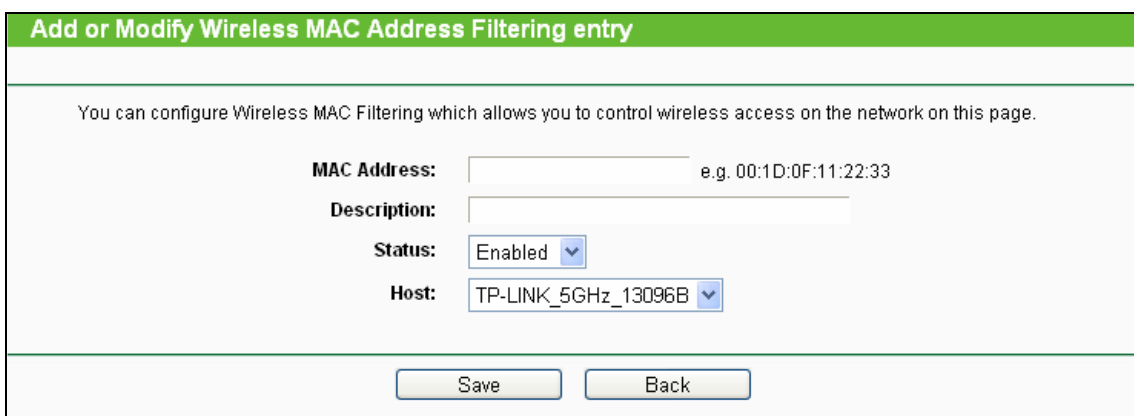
Add or Modify Wireless MAC Address Filtering entry

You can configure Wireless MAC Filtering which allows you to control wireless access on the network on this page.

MAC Address: e.g. 00:1D:0F:11:22:33

Description:

Status: Enabled

Host: TP-LINK_5GHz_13096B

Save Back